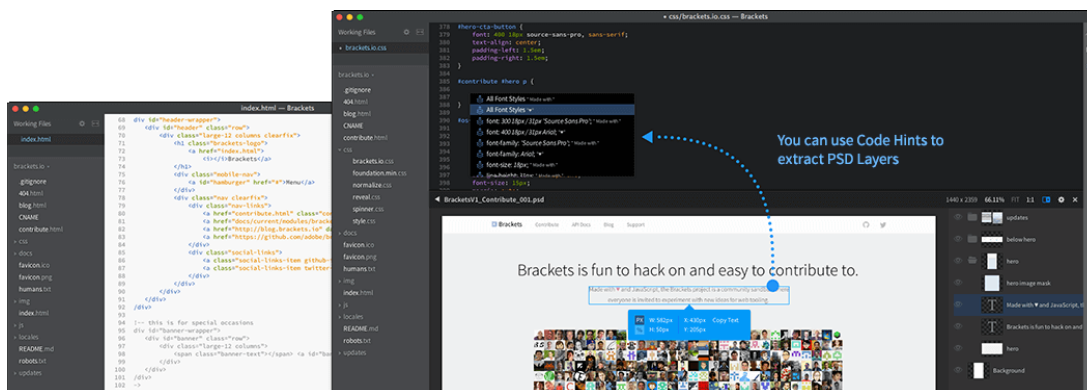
index.html — Brackets

Working Files
index.html

brackets.io
.gitignore
404.html
blog.html
CNAME
contribute.html
css
docs
favicon.ico
favicon.png
humans.txt
img
index.html
js
locales
README.md
robots.txt
updates

68 <div id="header-wrapper">
69 <div id="header" class="row">
70 <div class="large-12 columns clearfix">
71 <h1 class="brackets-logo">
72 <a href="index.html">
73 <i></i>Brackets
74 </a>
75 </h1>
76 <div class="mobile-nav">
77 <a id="hamburger" href="#">Menu</a>
78 </div>
79 <div class="nav clearfix">
80 <div class="nav-links">
81 <a href="contribute.html" class="co
82 <a href="docs/current/modules/brack
83 <a href="http://blog.brackets.io" d
84 <a href="https://github.com/adobe/b
85 </div>
86 <div class="social-links">
87 <a class="social-links-item github-
88 <a class="social-links-item twitter
89 </div>
90 </div>
91 </div>
92 </div>
93 </div>
94
95 <!-- this is for special occasions
96 <div id="banner-wrapper">
97 <div id="banner" class="row">
98 <div class="large-12 columns">
99 <span class="banner-text"></span> <a id="ban
100 </div>
101 </div>
102 </div>
103 -->

css/brackets.io.css — Brackets

Working Files
brackets.io.css

brackets.io
.gitignore
404.html
blog.html
CNAME
contribute.html
css
brackets.io.css
foundation.min.css
normalize.css
reveal.css
spinner.css
style.css
docs
favicon.ico
favicon.png
humans.txt
img
index.html
js
locales
README.md
robots.txt
updates

#hero-cta-button {
font: 400 18px source-sans-pro, sans-serif;
text-align: center;
padding-left: 1.5em;
padding-right: 1.5em;
}

#contribute #hero p {

All Font Styles "Made with"
All Font Styles
font: 300 18px / 31px 'Source Sans Pro'; "Made with"
font: 400 18px / 31px Arial;
font-family: 'Source Sans Pro';
font-family: Arial;
font-size: 18px;
fnt-size: 15px;

You can use Code Hints to extract PSD Layers

BracketsV1_Contribute_001.psd
1440 x 2399 66.11% FIT 1:1

Brackets Contribute API Docs Blog Support

Brackets is fun to hack on and easy to contribute to.

Made with ♥ and JavaScript, Brackets is a community sourced project
everyone is invited to experiment with new ideas for text tooling

W: 582px X: 430px Copy Text
H: 50px Y: 205px

updates
below hero
hero
hero image mask
Made with ♥ and JavaScript, B
Brackets is fun to hack on and
hero
Background